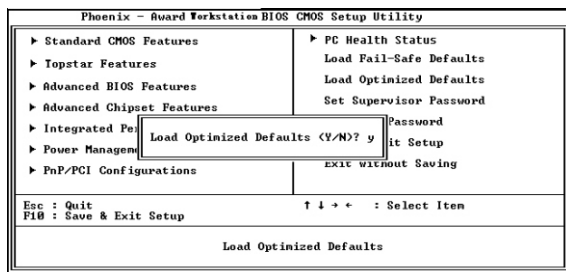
Phoenix - Award Workstation BIOS CMOS Setup Utility

▶ Standard CMOS Features
▶ Topstar Features
▶ Advanced BIOS Features
▶ Advanced Chipset Features
▶ Integrated Pe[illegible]
▶ Power Manageme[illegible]
▶ PnP/PCI Configurations

▶ PC Health Status
Load Fail-Safe Defaults
Load Optimized Defaults
Set Supervisor Password
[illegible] Password
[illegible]it Setup
Exit without Saving

Load Optimized Defaults (Y/N)? y

Esc : Quit
F10 : Save & Exit Setup

↑ ↓ → ← : Select Item

Load Optimized Defaults